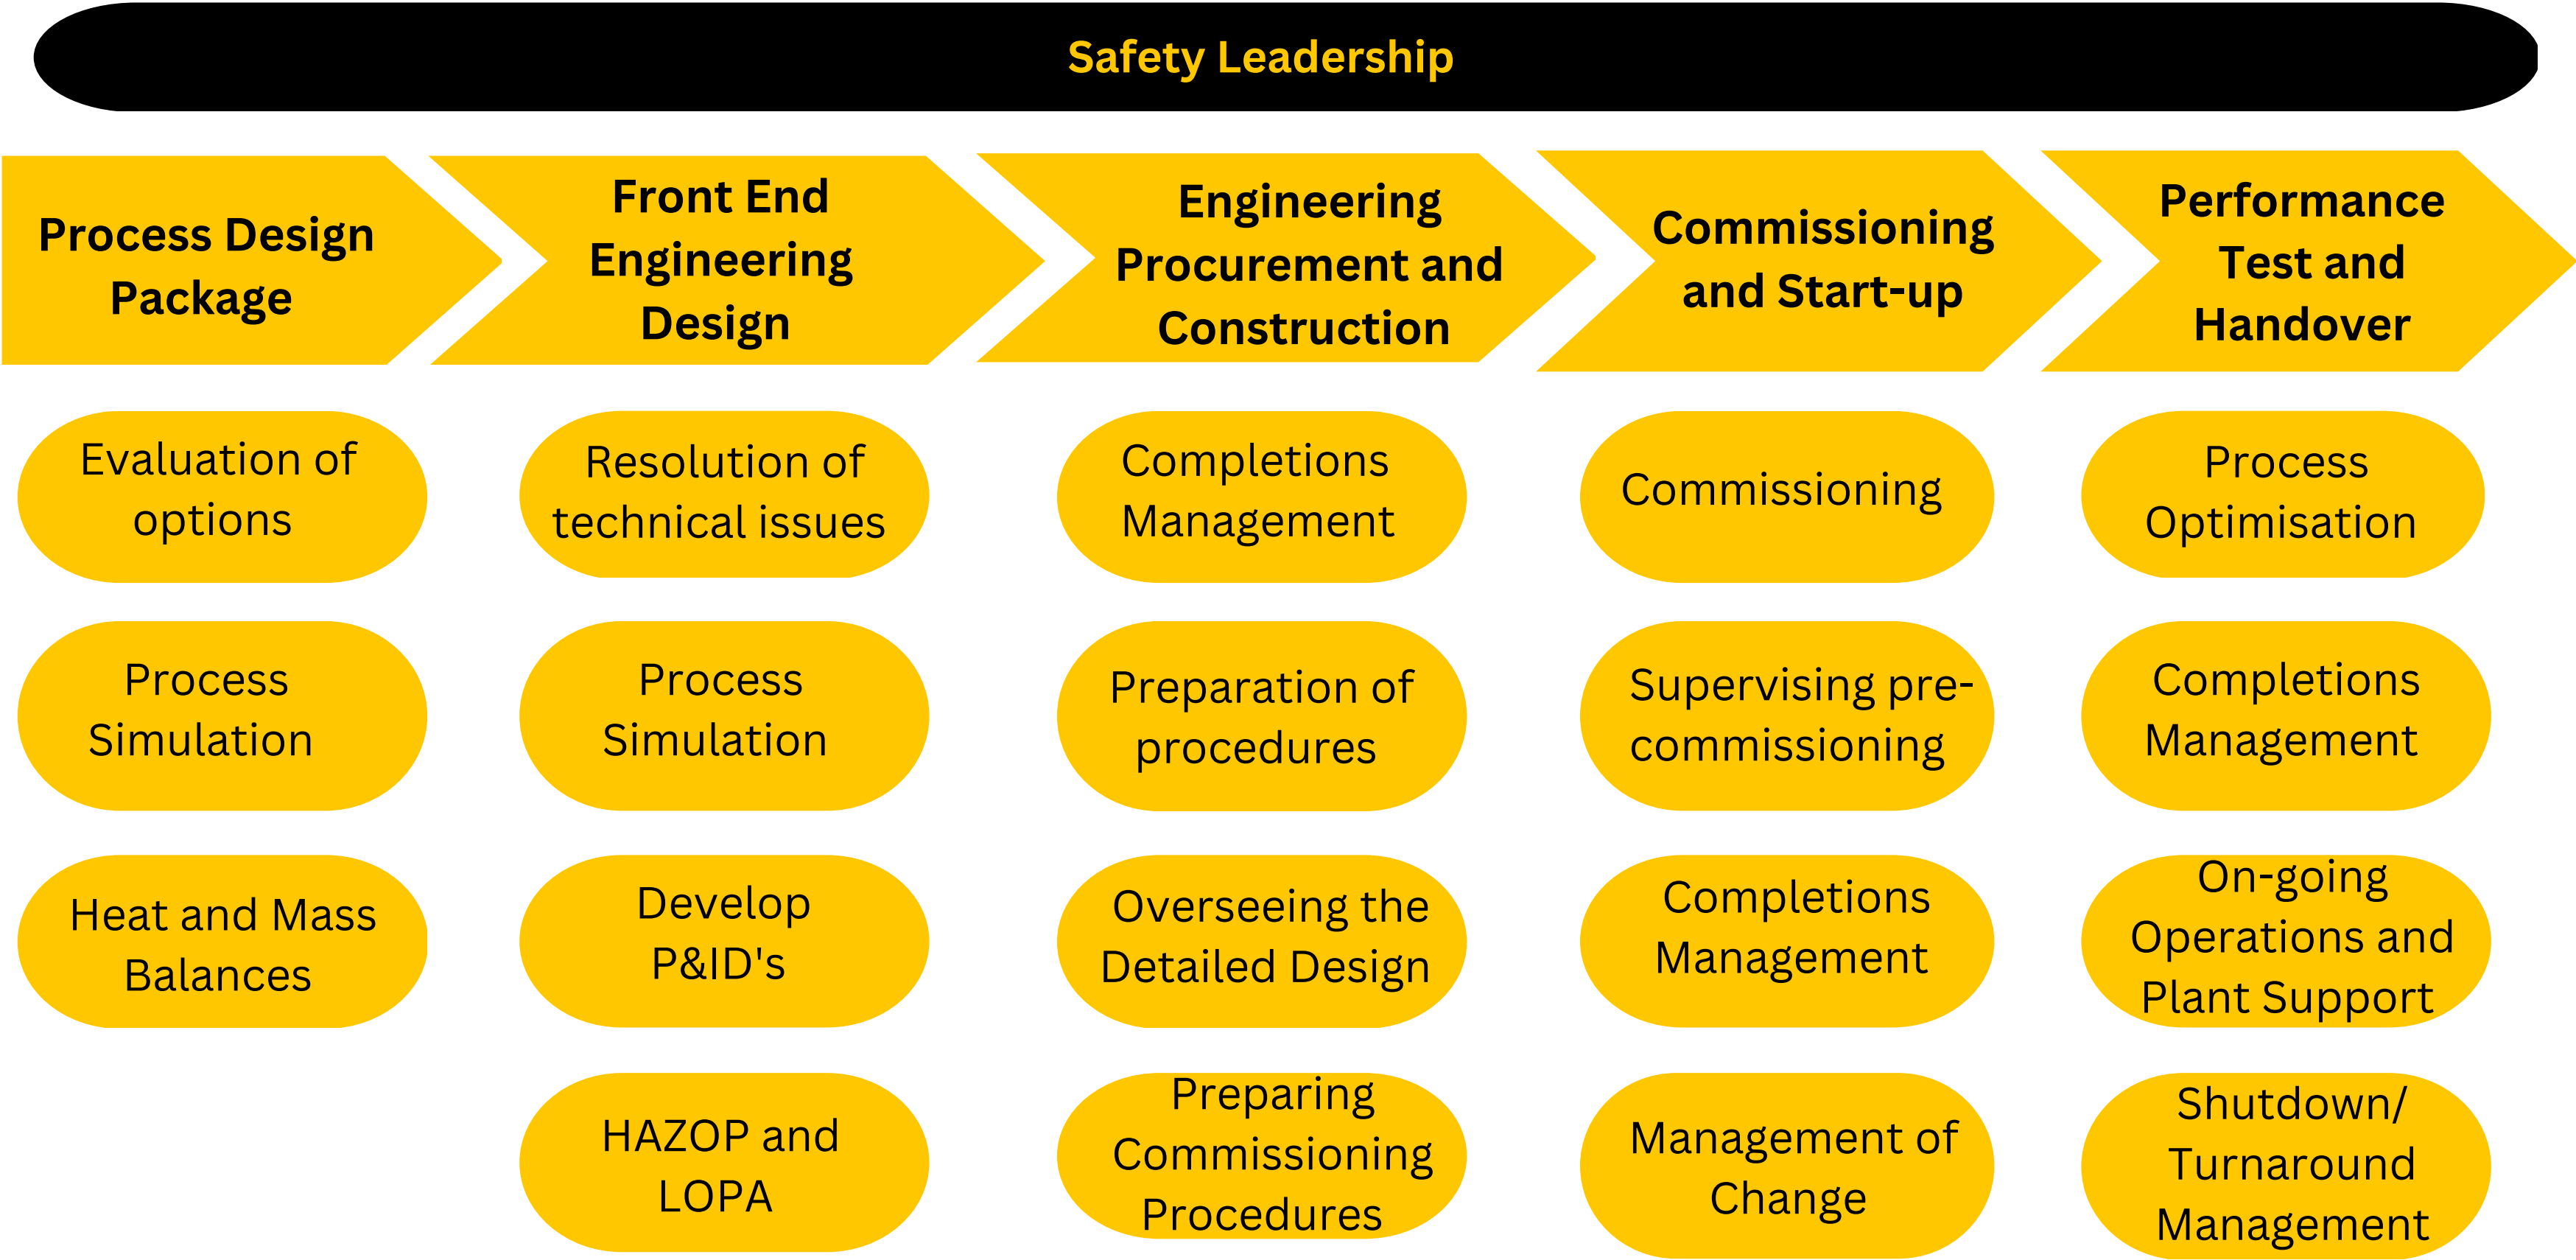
Safety Leadership

Process Design Package

Evaluation of options

Process Simulation

Heat and Mass Balances

Front End Engineering Design

Resolution of technical issues

Process Simulation

Develop P&ID's

HAZOP and LOPA

Engineering Procurement and Construction

Completions Management

Preparation of procedures

Overseeing the Detailed Design

Preparing Commissioning Procedures

Commissioning and Start-up

Commissioning

Supervising pre-commissioning

Completions Management

Management of Change

Performance Test and Handover

Process Optimisation

Completions Management

On-going Operations and Plant Support

Shutdown/ Turnaround Management